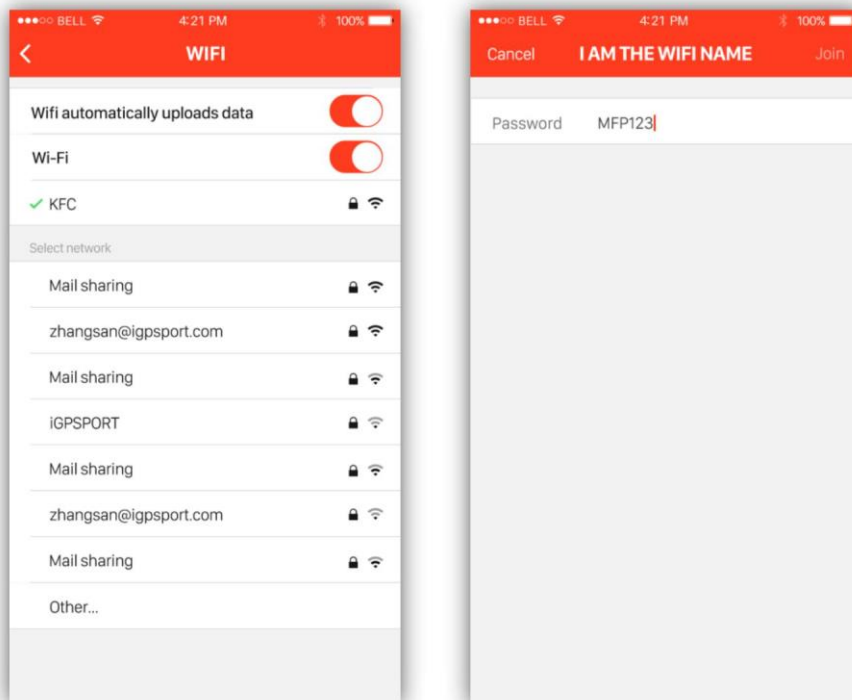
●●●○○ BELL 4:21 PM 100%

WIFI

Wifi automatically uploads data

Wi-Fi

✓ KFC

Select network

Mail sharing

zhangsan@igpsport.com

Mail sharing

iGPSPORT

Mail sharing

zhangsan@igpsport.com

Mail sharing

Other...

●●●○○ BELL 4:21 PM 100%

Cancel I AM THE WIFI NAME Join

Password MFP123